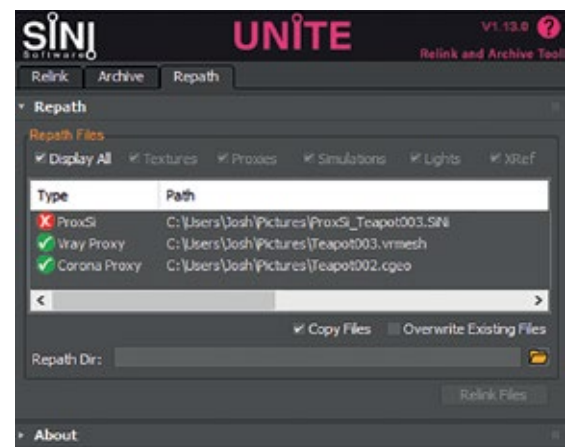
SiNi Software

UNITE

V1.13.0 ?

Relink and Archive Tool

Relink | Archive | Repath

Repath

Repath Files

✔ Display All ✔ Textures ✔ Proxies ✔ Simulations ✔ Lights ✔ XRef

| Type | Path |
|---|---|
| ProxSi | C:\Users\Josh\Pictures\ProxSi_Teapot003.SiNi |
| Vray Proxy | C:\Users\Josh\Pictures\Teapot003.vrmesh |
| Corona Proxy | C:\Users\Josh\Pictures\Teapot002.cgeo |

< >

✔ Copy Files Overwrite Existing Files

Repath Dir:

Relink Files

About